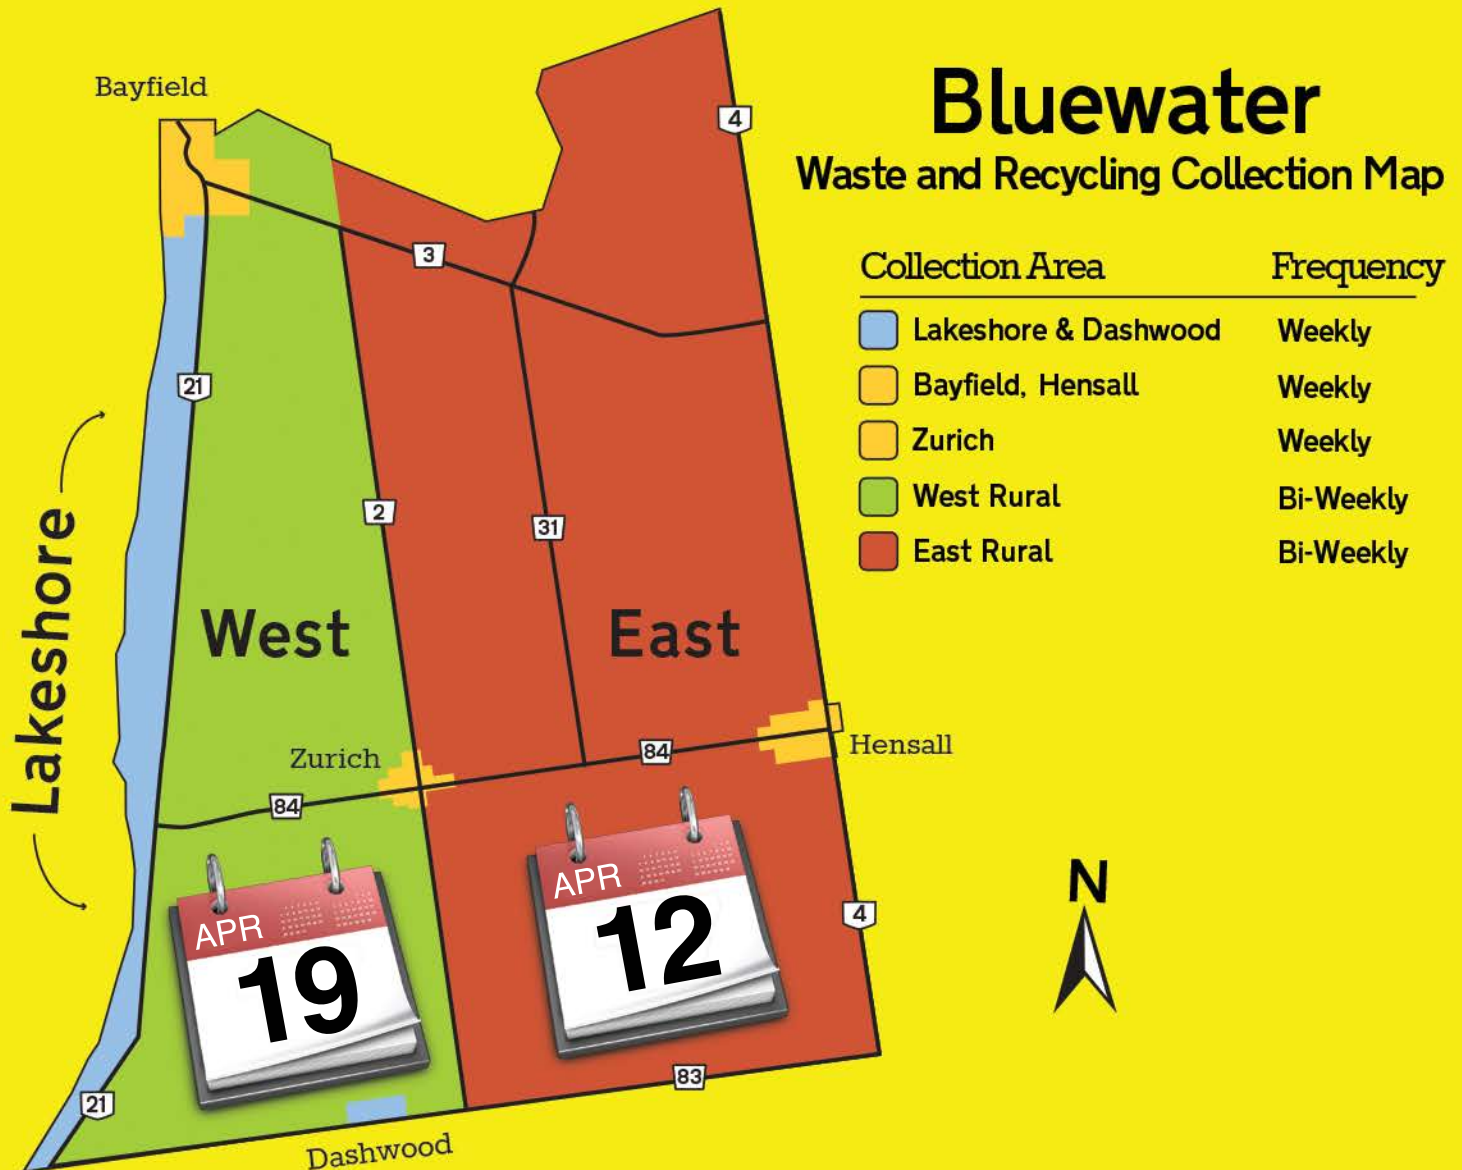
Bluewater
Waste and Recycling Collection Map

| Collection Area | Frequency |
|---|---|
| Lakeshore & Dashwood | Weekly |
| Bayfield, Hensall | Weekly |
| Zurich | Weekly |
| West Rural | Bi-Weekly |
| East Rural | Bi-Weekly |

Bayfield
4
3
21
Lakeshore
2
31
West
East
Zurich
84
84
Hensall
APR
19
APR
12
4
N
21
83
Dashwood